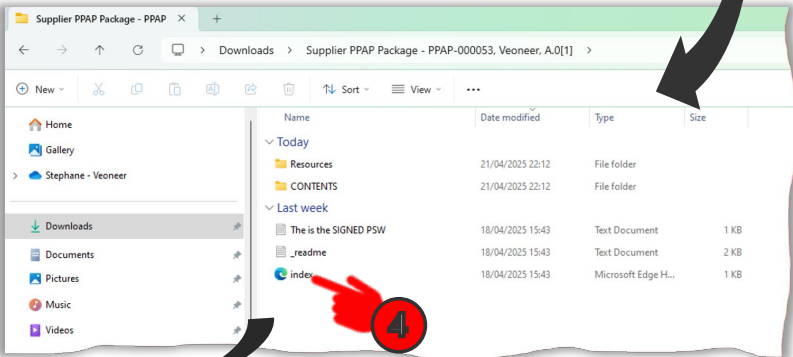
Supplier PPAP Package - PPAP ×
+
Downloads > Supplier PPAP Package - PPAP-000053, Veoneer, A.0[1] >
New
Sort
View
...
Home
Gallery
Stephane - Veoneer
Downloads
Documents
Pictures
Music
Videos

| Name | Date modified | Type | Size |
|---|---|---|---|
| Today | | | |
| Resources | 21/04/2025 22:12 | File folder | |
| CONTENTS | 21/04/2025 22:12 | File folder | |
| Last week | | | |
| The is the SIGNED PSW | 18/04/2025 15:43 | Text Document | 1 KB |
| _readme | 18/04/2025 15:43 | Text Document | 2 KB |
| index | 18/04/2025 15:43 | Microsoft Edge H... | 1 KB |

4